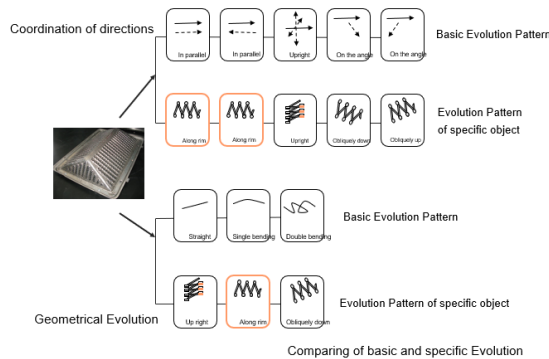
Coordination of directions

In parallel
In parallel
Upright
On the angle
On the angle

Basic Evolution Pattern

Along rim
Along rim
Upright
Obliquely down
Obliquely up

Evolution Pattern of specific object

Straight
Single bending
Double bending

Basic Evolution Pattern

Up right
Along rim
Obliquely down

Evolution Pattern of specific object

Geometrical Evolution

Comparing of basic and specific Evolution